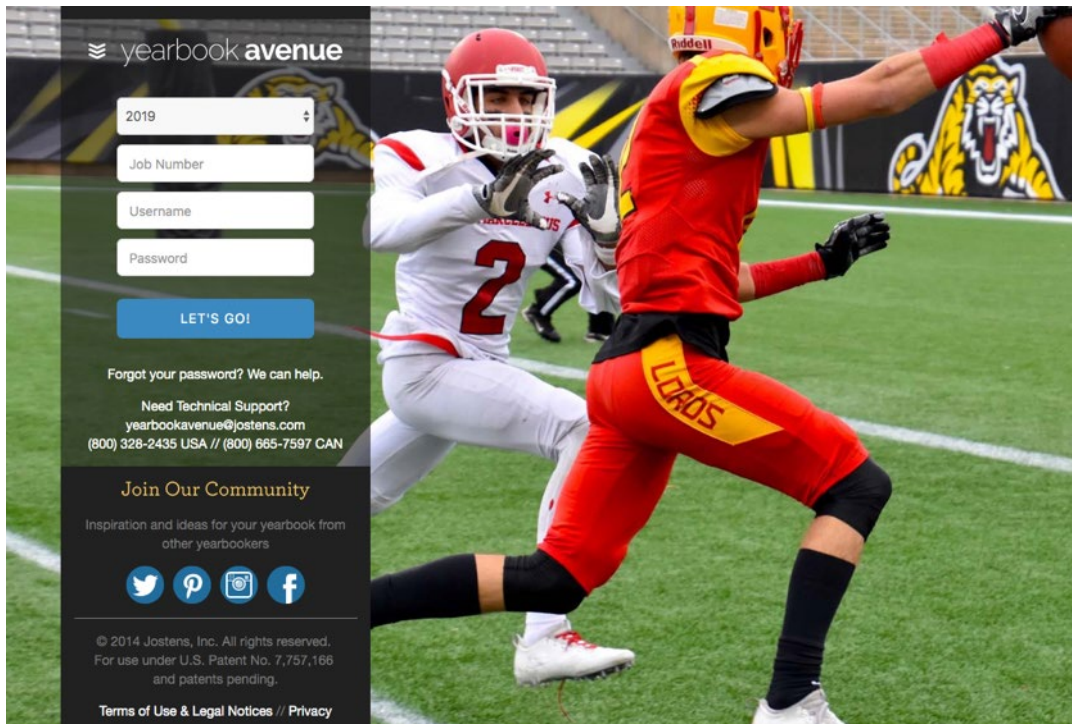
yearbook avenue

2019

Job Number

Username

Password

LET'S GO!

Forgot your password? We can help.

Need Technical Support?
yearbookavenue@jostens.com
(800) 328-2435 USA // (800) 665-7597 CAN

Join Our Community

Inspiration and ideas for your yearbook from other yearbookers

© 2014 Jostens, Inc. All rights reserved. For use under U.S. Patent No. 7,757,166 and patents pending.

Terms of Use & Legal Notices // Privacy

Riddell

2

LORDS